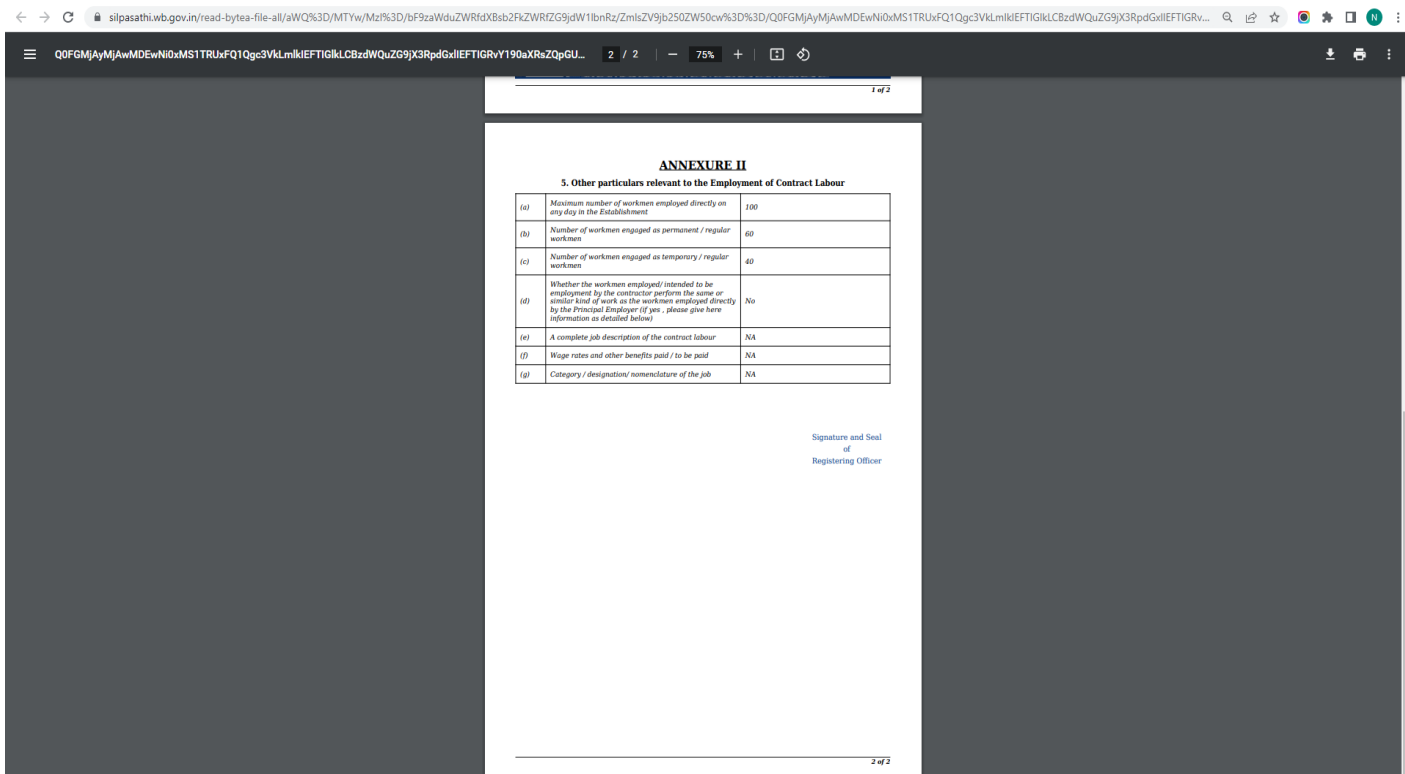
silpasathi.wb.gov.in/read-bytea-file-all/aWQ%3D/MTYw/MzI%3D/bF9zaWduZWRfdXBsb2FkZWRfZG9jdW1lbnRz/ZmlsZV9jb250ZW50cw%3D%3D/Q0FGMjAyMjAwMDEwNi0xMS1TRUxFQ1Qgc3VkLmlkIEFTIGlkLCBzdWQuZG9jX3RpdGxlIEFTIGRv...

Q0FGMjAyMjAwMDEwNi0xMS1TRUxFQ1Qgc3VkLmlkIEFTIGlkLCBzdWQuZG9jX3RpdGxlIEFTIGRvY190aXRsZQpGU... 2 / 2 | — 75% +

1 of 2

ANNEXURE II

5. Other particulars relevant to the Employment of Contract Labour

| (a) | Maximum number of workmen employed directly on any day in the Establishment | 100 |
|---|---|---|
| (b) | Number of workmen engaged as permanent / regular workmen | 60 |
| (c) | Number of workmen engaged as temporary / regular workmen | 40 |
| (d) | Whether the workmen employed/ intended to be employment by the contractor perform the same or similar kind of work as the workmen employed directly by the Principal Employer (if yes , please give here information as detailed below) | No |
| (e) | A complete job description of the contract labour | NA |
| (f) | Wage rates and other benefits paid / to be paid | NA |
| (g) | Category / designation/ nomenclature of the job | NA |

Signature and Seal
of
Registering Officer

2 of 2